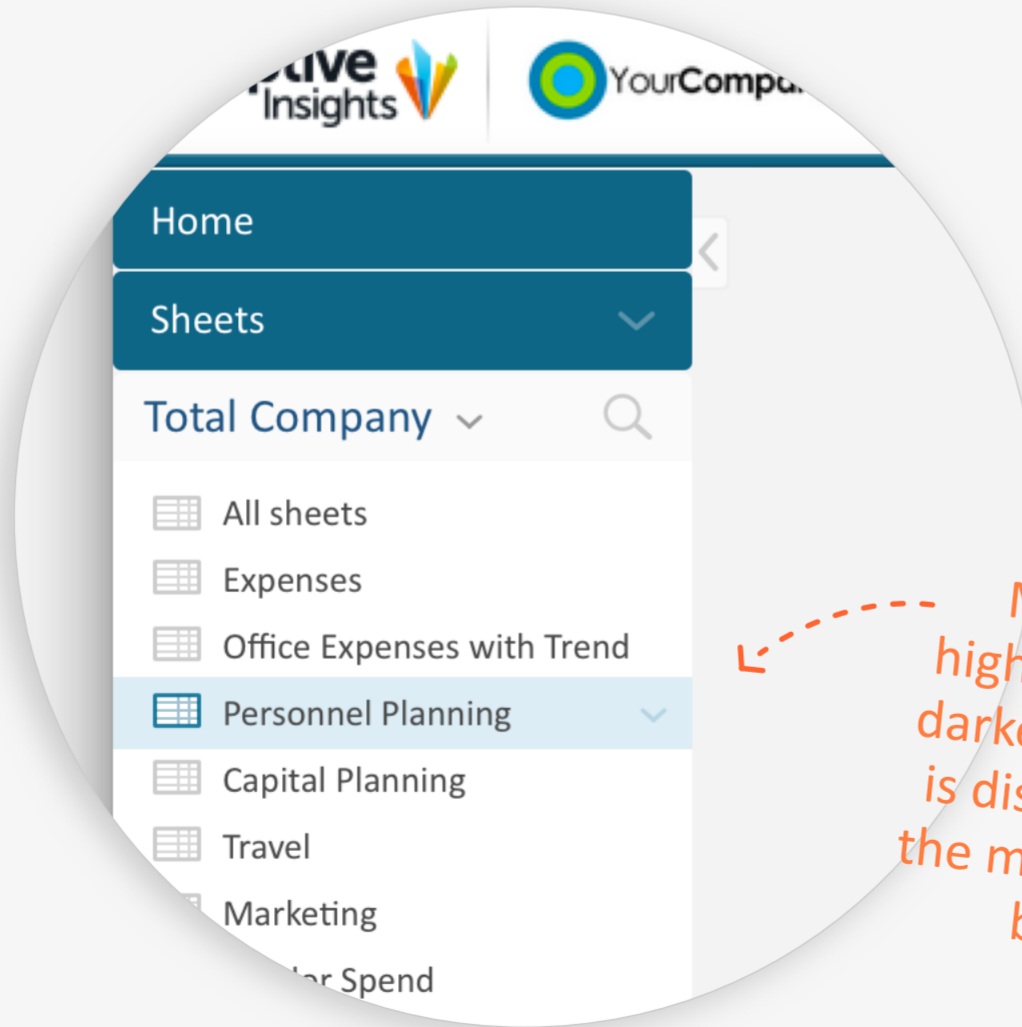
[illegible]ptive Insights

YourCompa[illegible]

Home

Sheets

Total Company

All sheets

Expenses

Office Expenses with Trend

Personnel Planning

Capital Planning

Travel

Marketing

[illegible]lar Spend

N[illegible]
high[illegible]
dark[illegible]
is dis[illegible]
the m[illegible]
b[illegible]